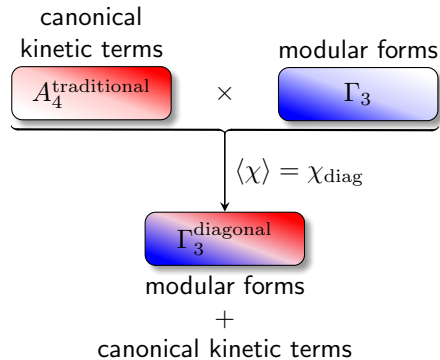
canonical kinetic terms

modular forms

$A_4^{\text{traditional}}$ $\times$ $\Gamma_3$

$\langle \chi \rangle = \chi_{\text{diag}}$

$\Gamma_3^{\text{diagonal}}$

modular forms
$+$
canonical kinetic terms